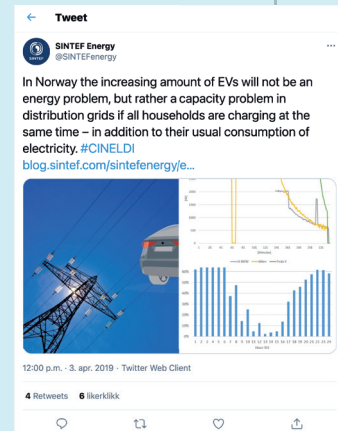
Tweet

SINTEF Energy
@SINTEFenergy

In Norway the increasing amount of EVs will not be an energy problem, but rather a capacity problem in distribution grids if all households are charging at the same time – in addition to their usual consumption of electricity. #CINELDI
blog.sintef.com/sintefenergy/e...

12:00 p.m. · 3. apr. 2019 · Twitter Web Client

4 Retweets 6 likerklikk